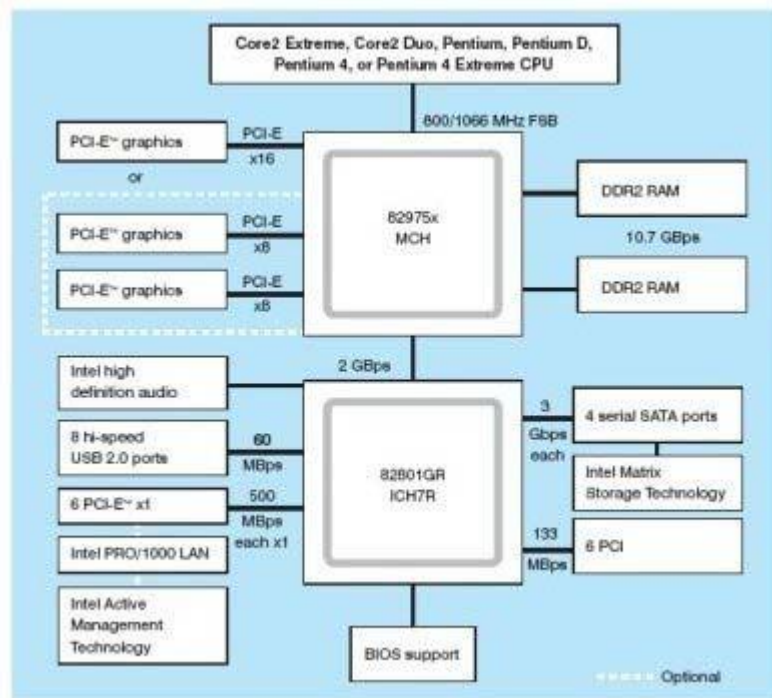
Core2 Extreme, Core2 Duo, Pentium, Pentium D, Pentium 4, or Pentium 4 Extreme CPU

800/1066 MHz FSB

PCI-E™ graphics

PCI-E x16

or

PCI-E™ graphics

PCI-E x8

PCI-E™ graphics

PCI-E x8

82975x MCH

DDR2 RAM

10.7 GBps

DDR2 RAM

2 GBps

Intel high definition audio

8 hi-speed USB 2.0 ports

60 MBps

6 PCI-E™ x1

500 MBps each x1

Intel PRO/1000 LAN

Intel Active Management Technology

82801GR ICH7R

3 Gbps each

4 serial SATA ports

Intel Matrix Storage Technology

133 MBps

6 PCI

BIOS support

Optional